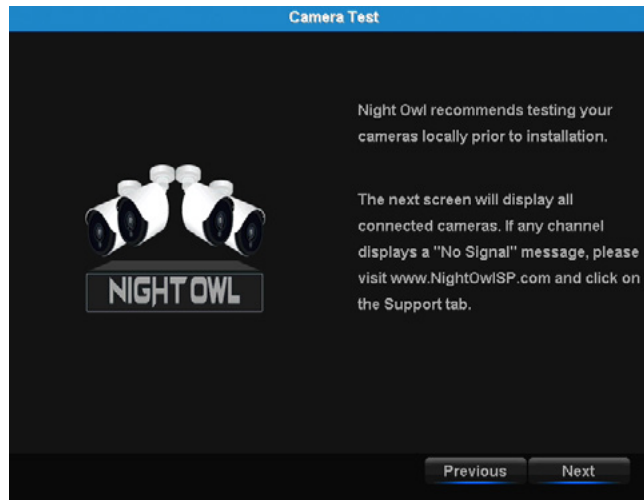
Camera Test

NIGHT OWL

Night Owl recommends testing your cameras locally prior to installation.

The next screen will display all connected cameras. If any channel displays a "No Signal" message, please visit www.NightOwlSP.com and click on the Support tab.

Previous

Next